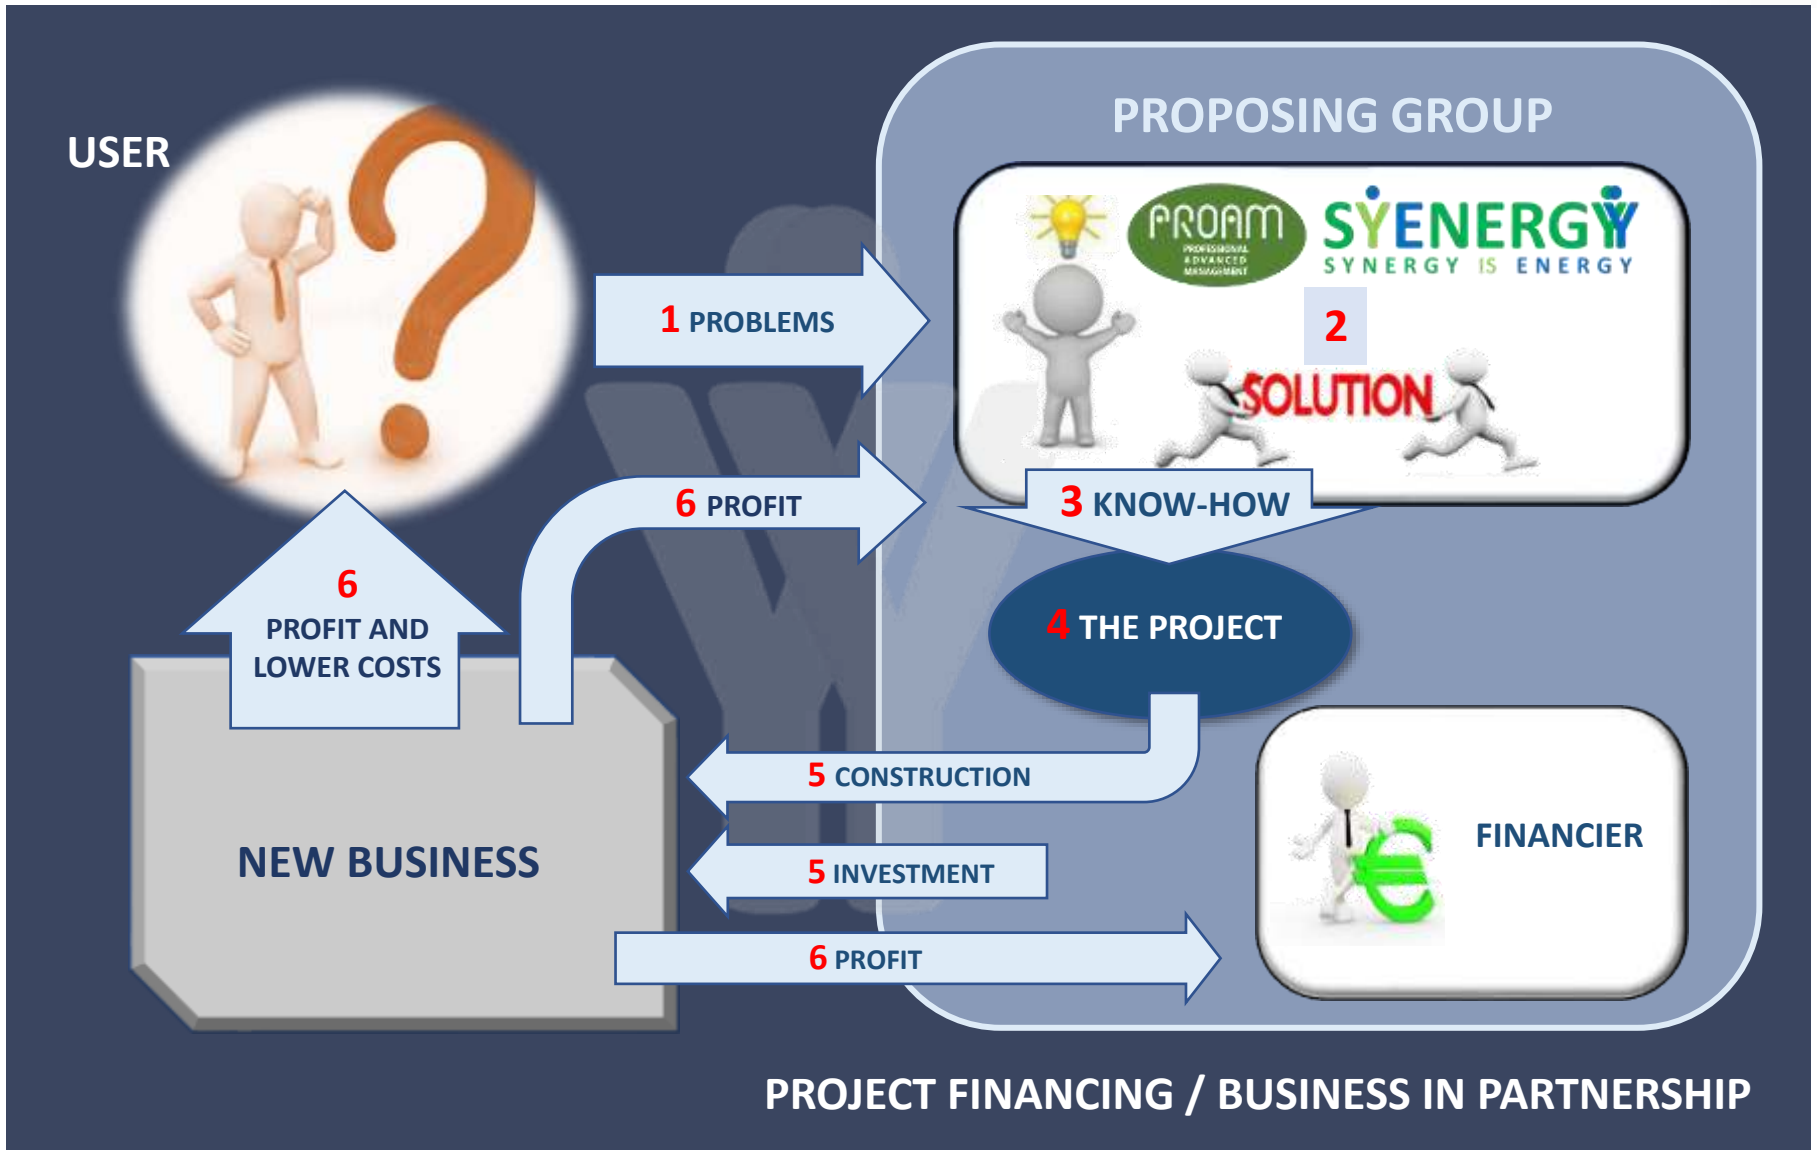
USER

PROPOSING GROUP

PROAM
PROFESSIONAL ADVANCED MANAGEMENT

SYENERGY
SYNERGY IS ENERGY

1 PROBLEMS

2

SOLUTION

3 KNOW-HOW

6 PROFIT

6
PROFIT AND LOWER COSTS

4 THE PROJECT

5 CONSTRUCTION

5 INVESTMENT

6 PROFIT

NEW BUSINESS

FINANCIER

PROJECT FINANCING / BUSINESS IN PARTNERSHIP